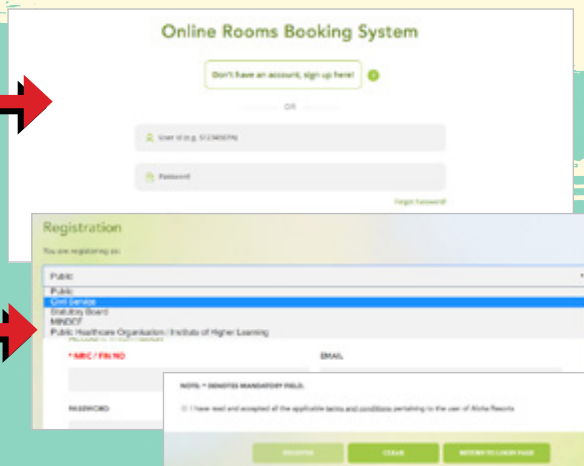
Online Rooms Booking System

Don't have an account, sign up here!

OR

User id (e.g. S1234567N)

Password

Forgot Password?

Registration

You are registering as:

Public

Public
Civil Service
Statutory Board
MINDEF
Public Healthcare Organisation / Institute of Higher Learning

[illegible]

* NRIC / FIN NO

EMAIL

PASSWORD

NOTE: * DENOTES MANDATORY FIELD.

I have read and accepted all the applicable terms and conditions pertaining to the use of Aloha Resorts

REGISTER

CLEAR

RETURN TO LOGIN PAGE